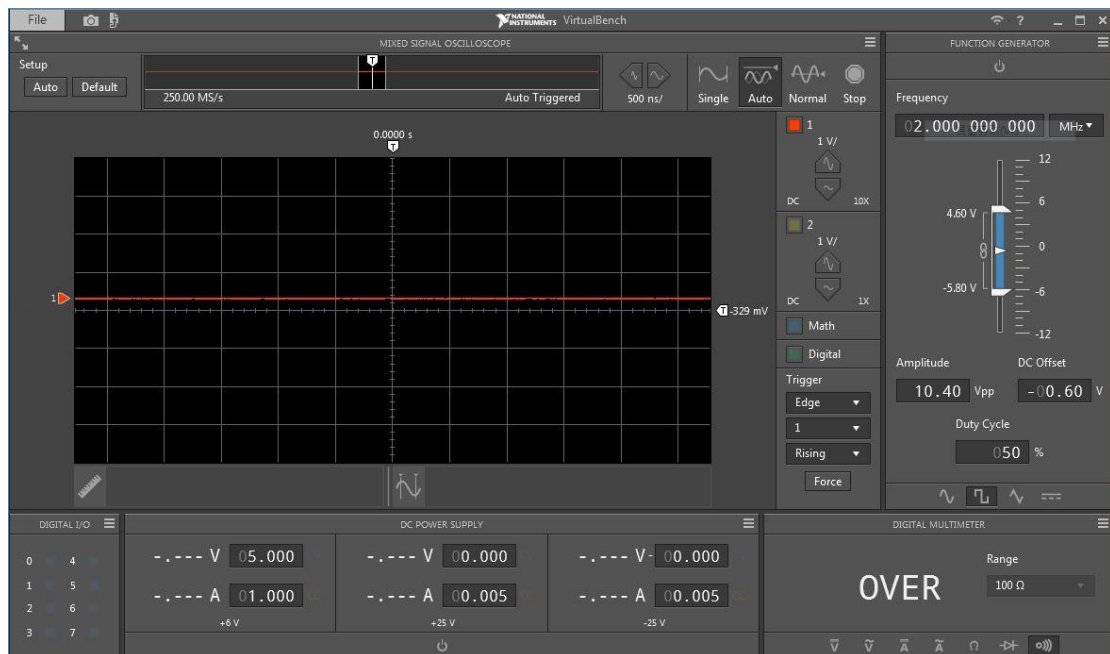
File

NATIONAL INSTRUMENTS VirtualBench

MIXED SIGNAL OSCILLOSCOPE

Setup
Auto Default

250.00 MS/s

Auto Triggered

500 ns/

Single Auto Normal Stop

0.0000 s

1

1
1 V/
DC 10X

2
1 V/
DC 1X

-329 mV

Math

Digital

Trigger
Edge
1
Rising
Force

FUNCTION GENERATOR

Frequency
02.000 000 000 MHz

12
6
4.60 V
0
-5.80 V
-6
-12

Amplitude
10.40 Vpp

DC Offset
-00.60 V

Duty Cycle
050 %

DIGITAL I/O

0 4
1 5
2 6
3 7

DC POWER SUPPLY

-.--- V 05.000
-.--- A 01.000
+6 V

-.--- V 00.000
-.--- A 00.005
+25 V

-.--- V- 00.000
-.--- A 00.005
-25 V

DIGITAL MULTIMETER

OVER

Range
100 Ω